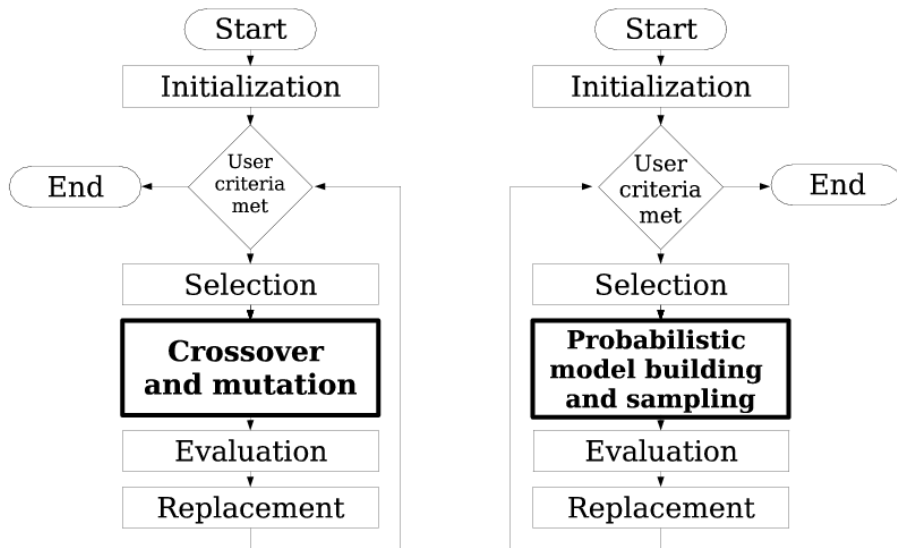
Start

Initialization

User criteria met

End

Selection

Crossover and mutation

Evaluation

Replacement

Start

Initialization

User criteria met

End

Selection

Probabilistic model building and sampling

Evaluation

Replacement